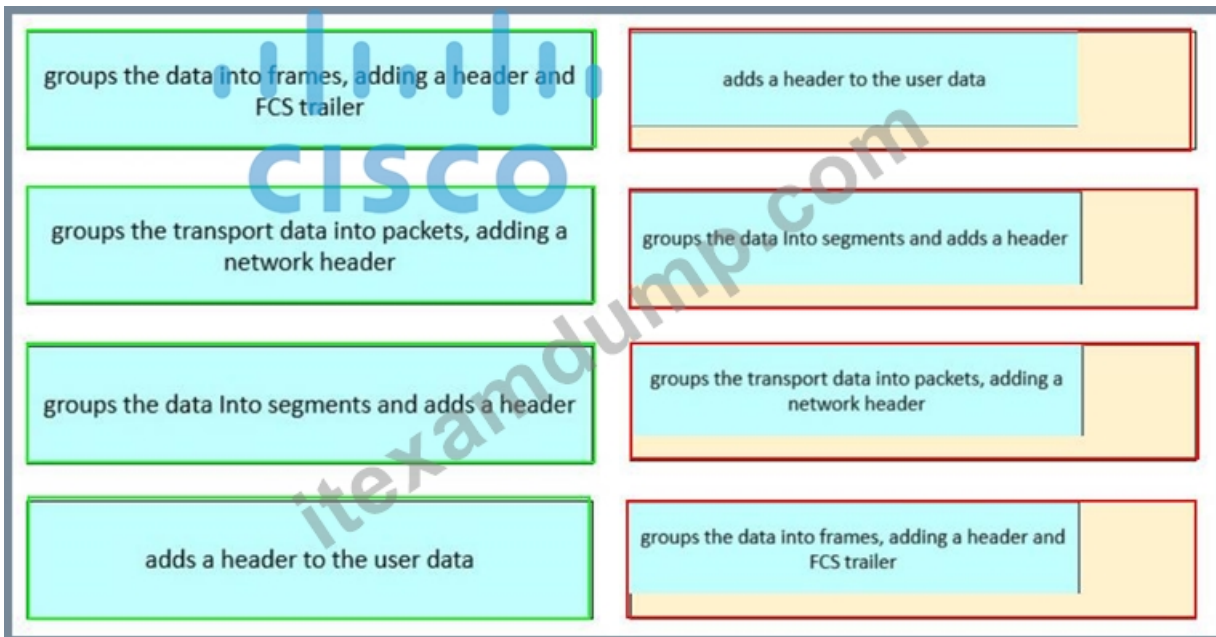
groups the data into frames, adding a header and FCS trailer

adds a header to the user data

groups the transport data into packets, adding a network header

groups the data Into segments and adds a header

groups the data Into segments and adds a header

groups the transport data into packets, adding a network header

adds a header to the user data

groups the data into frames, adding a header and FCS trailer

cisco

itexamdump.com